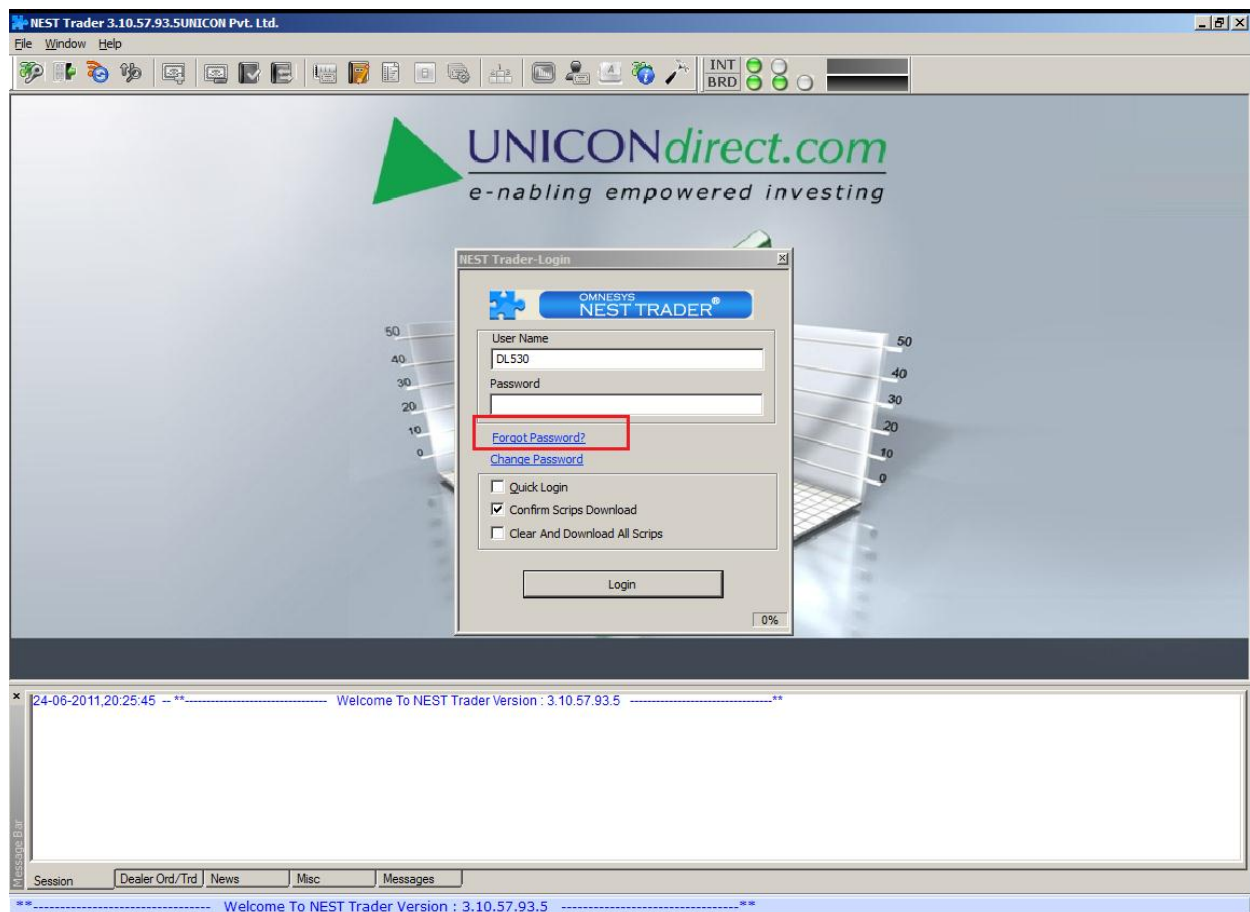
NEST Trader 3.10.57.93.5UNICON Pvt. Ltd.

File Window Help

INT
BRD

UNICONdirect.com
e-nabling empowered investing

NEST Trader-Login

OMNESYS
NEST TRADER®

User Name
DL530
Password

Forgot Password?
Change Password

Quick Login
Confirm Scrips Download
Clear And Download All Scrips

Login

0%

50
40
30
20
10
0

50
40
30
20
10
0

24-06-2011,20:25:45 -- **------------------------------ Welcome To NEST Trader Version : 3.10.57.93.5 ------------------------------**

Message Bar

Session | Dealer Ord/Trd | News | Misc | Messages

**------------------------------ Welcome To NEST Trader Version : 3.10.57.93.5 ------------------------------**